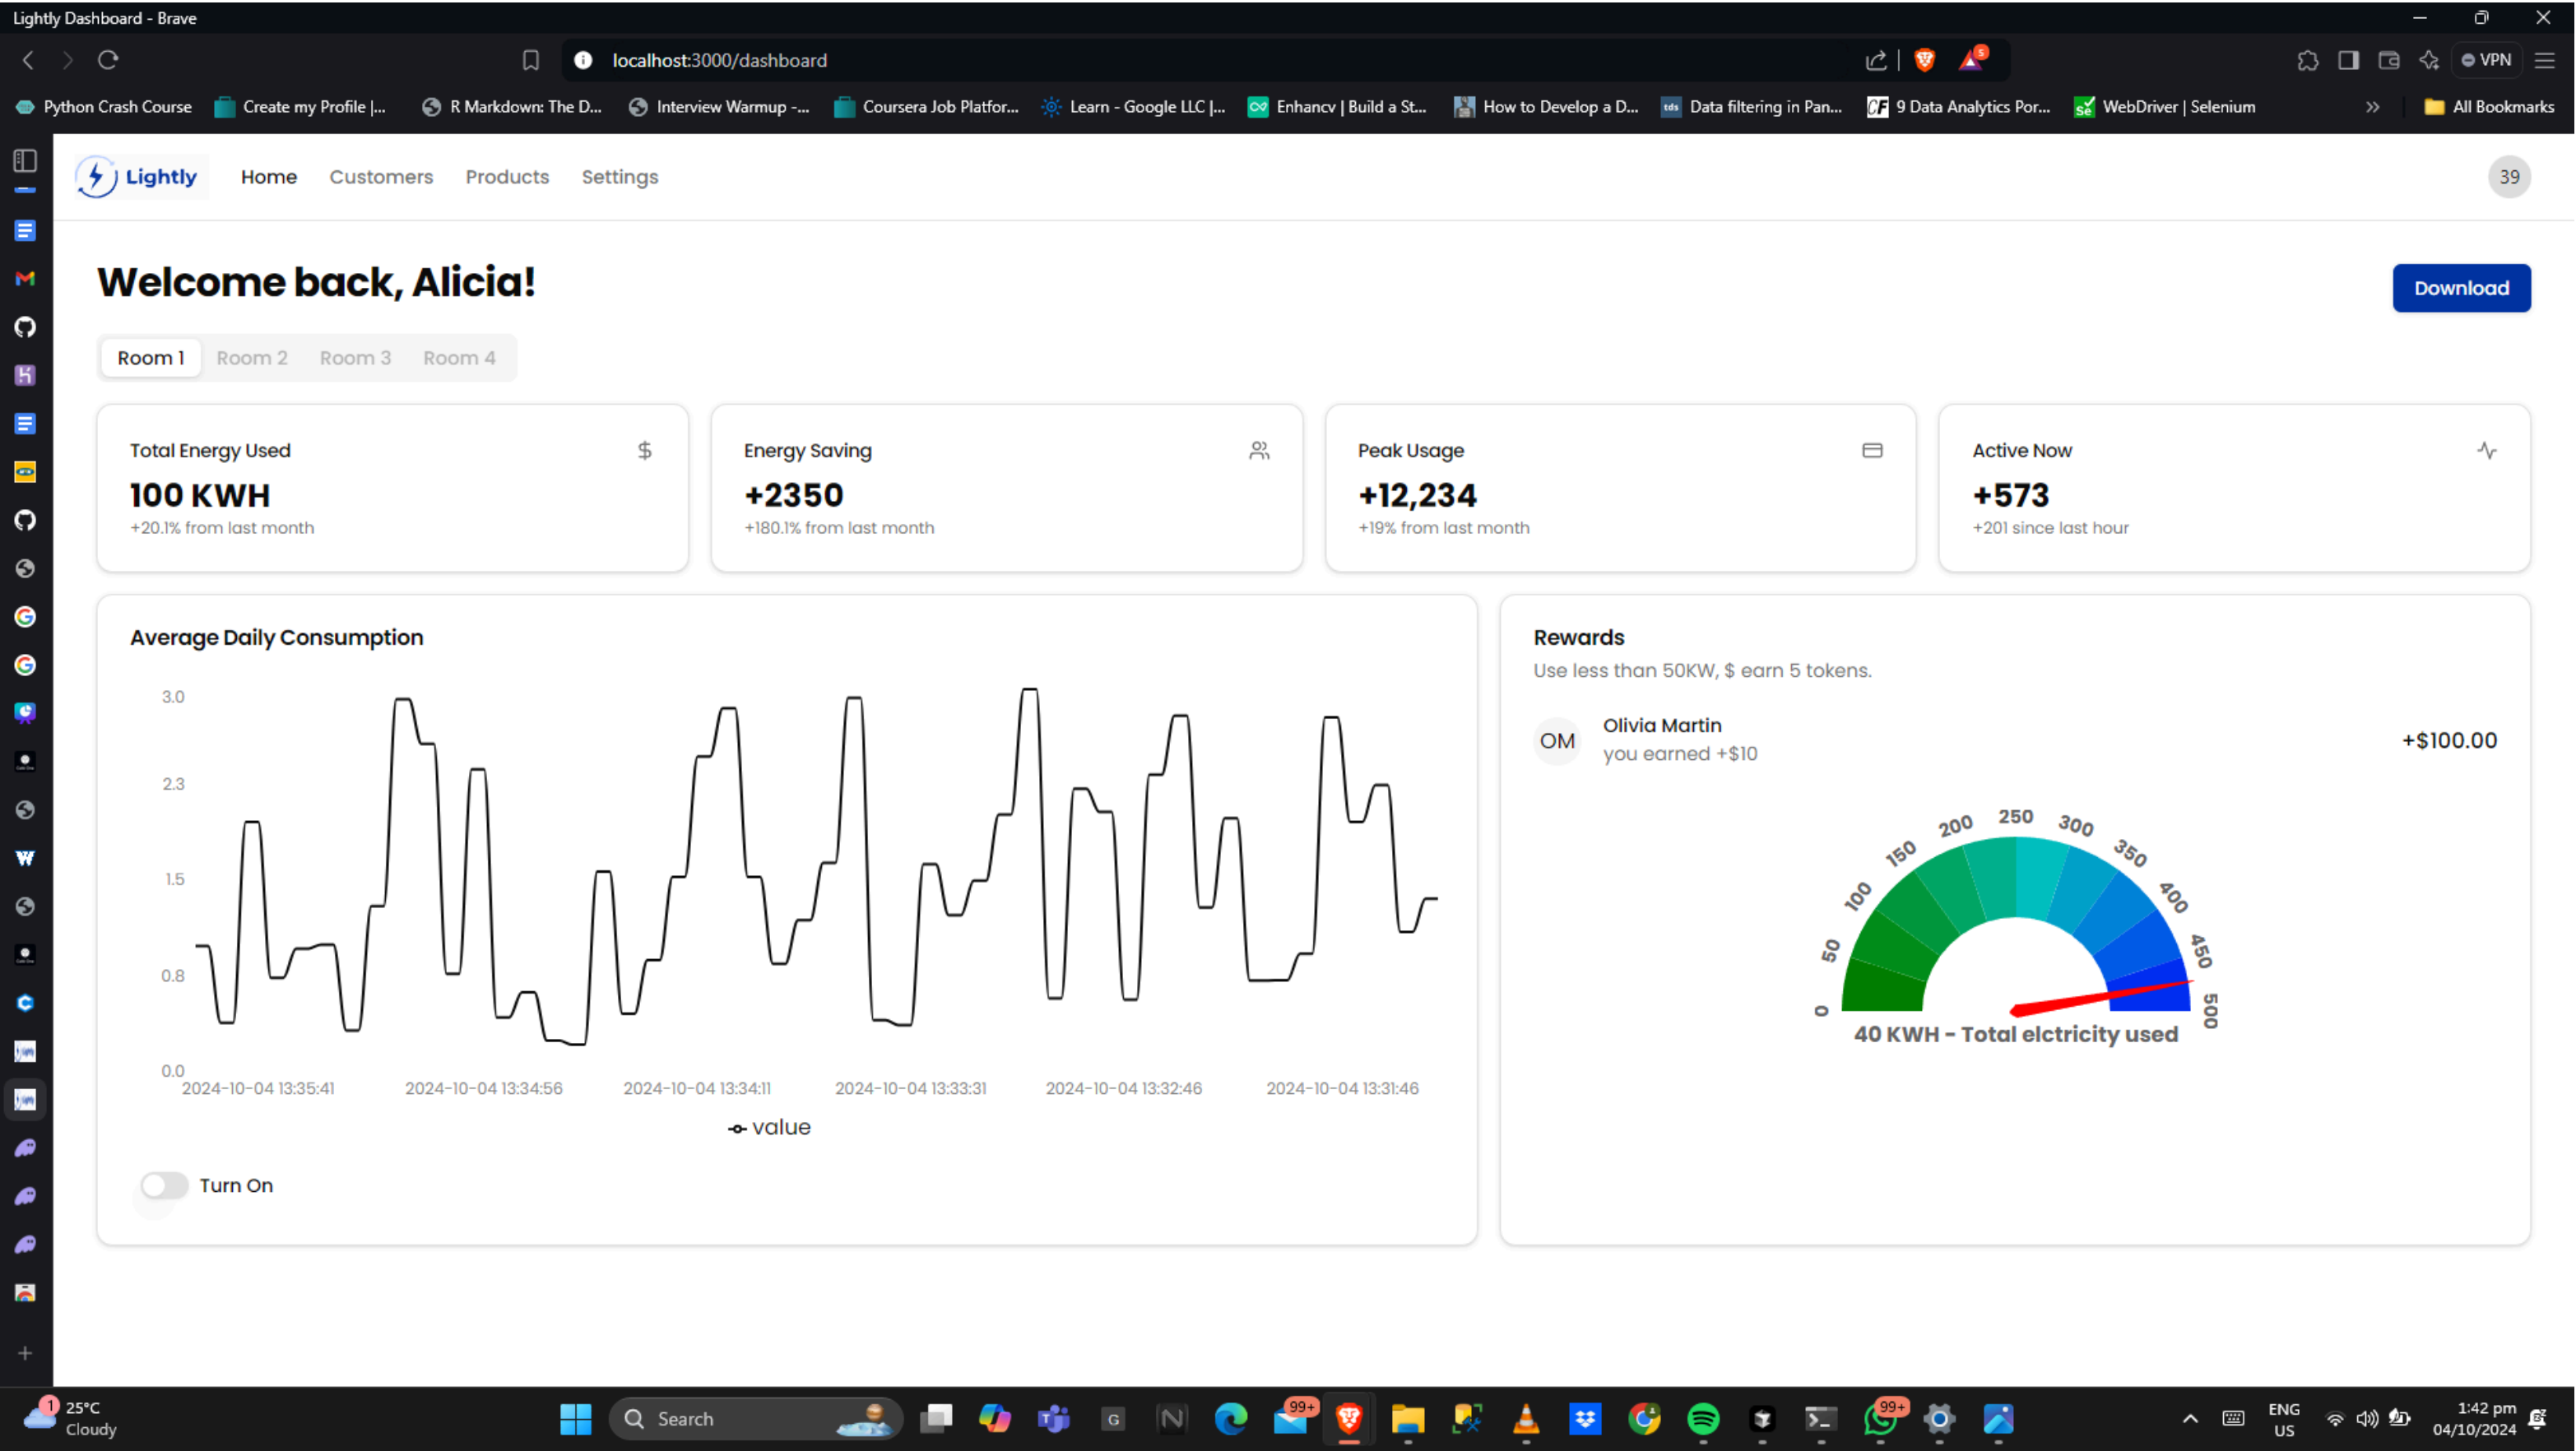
Lightly Dashboard - Brave

localhost:3000/dashboard

VPN

Python Crash Course | Create my Profile |... | R Markdown: The D... | Interview Warmup -... | Coursera Job Platfor... | Learn - Google LLC |... | Enhancv | Build a St... | How to Develop a D... | Data filtering in Pan... | 9 Data Analytics Por... | WebDriver | Selenium | All Bookmarks

Lightly Home Customers Products Settings 39

Welcome back, Alicia!

Download

Room 1 Room 2 Room 3 Room 4

Total Energy Used
100 KWH
+20.1% from last month

Energy Saving
+2350
+180.1% from last month

Peak Usage
+12,234
+19% from last month

Active Now
+573
+201 since last hour

Average Daily Consumption

3.0
2.3
1.5
0.8
0.0

2024-10-04 13:35:41 2024-10-04 13:34:56 2024-10-04 13:34:11 2024-10-04 13:33:31 2024-10-04 13:32:46 2024-10-04 13:31:46

value

Turn On

Rewards
Use less than 50KW, $ earn 5 tokens.

OM Olivia Martin
you earned +$10
+$100.00

0 50 100 150 200 250 300 350 400 450 500

40 KWH - Total elctricity used

25°C Cloudy

Search

ENG US

1:42 pm 04/10/2024